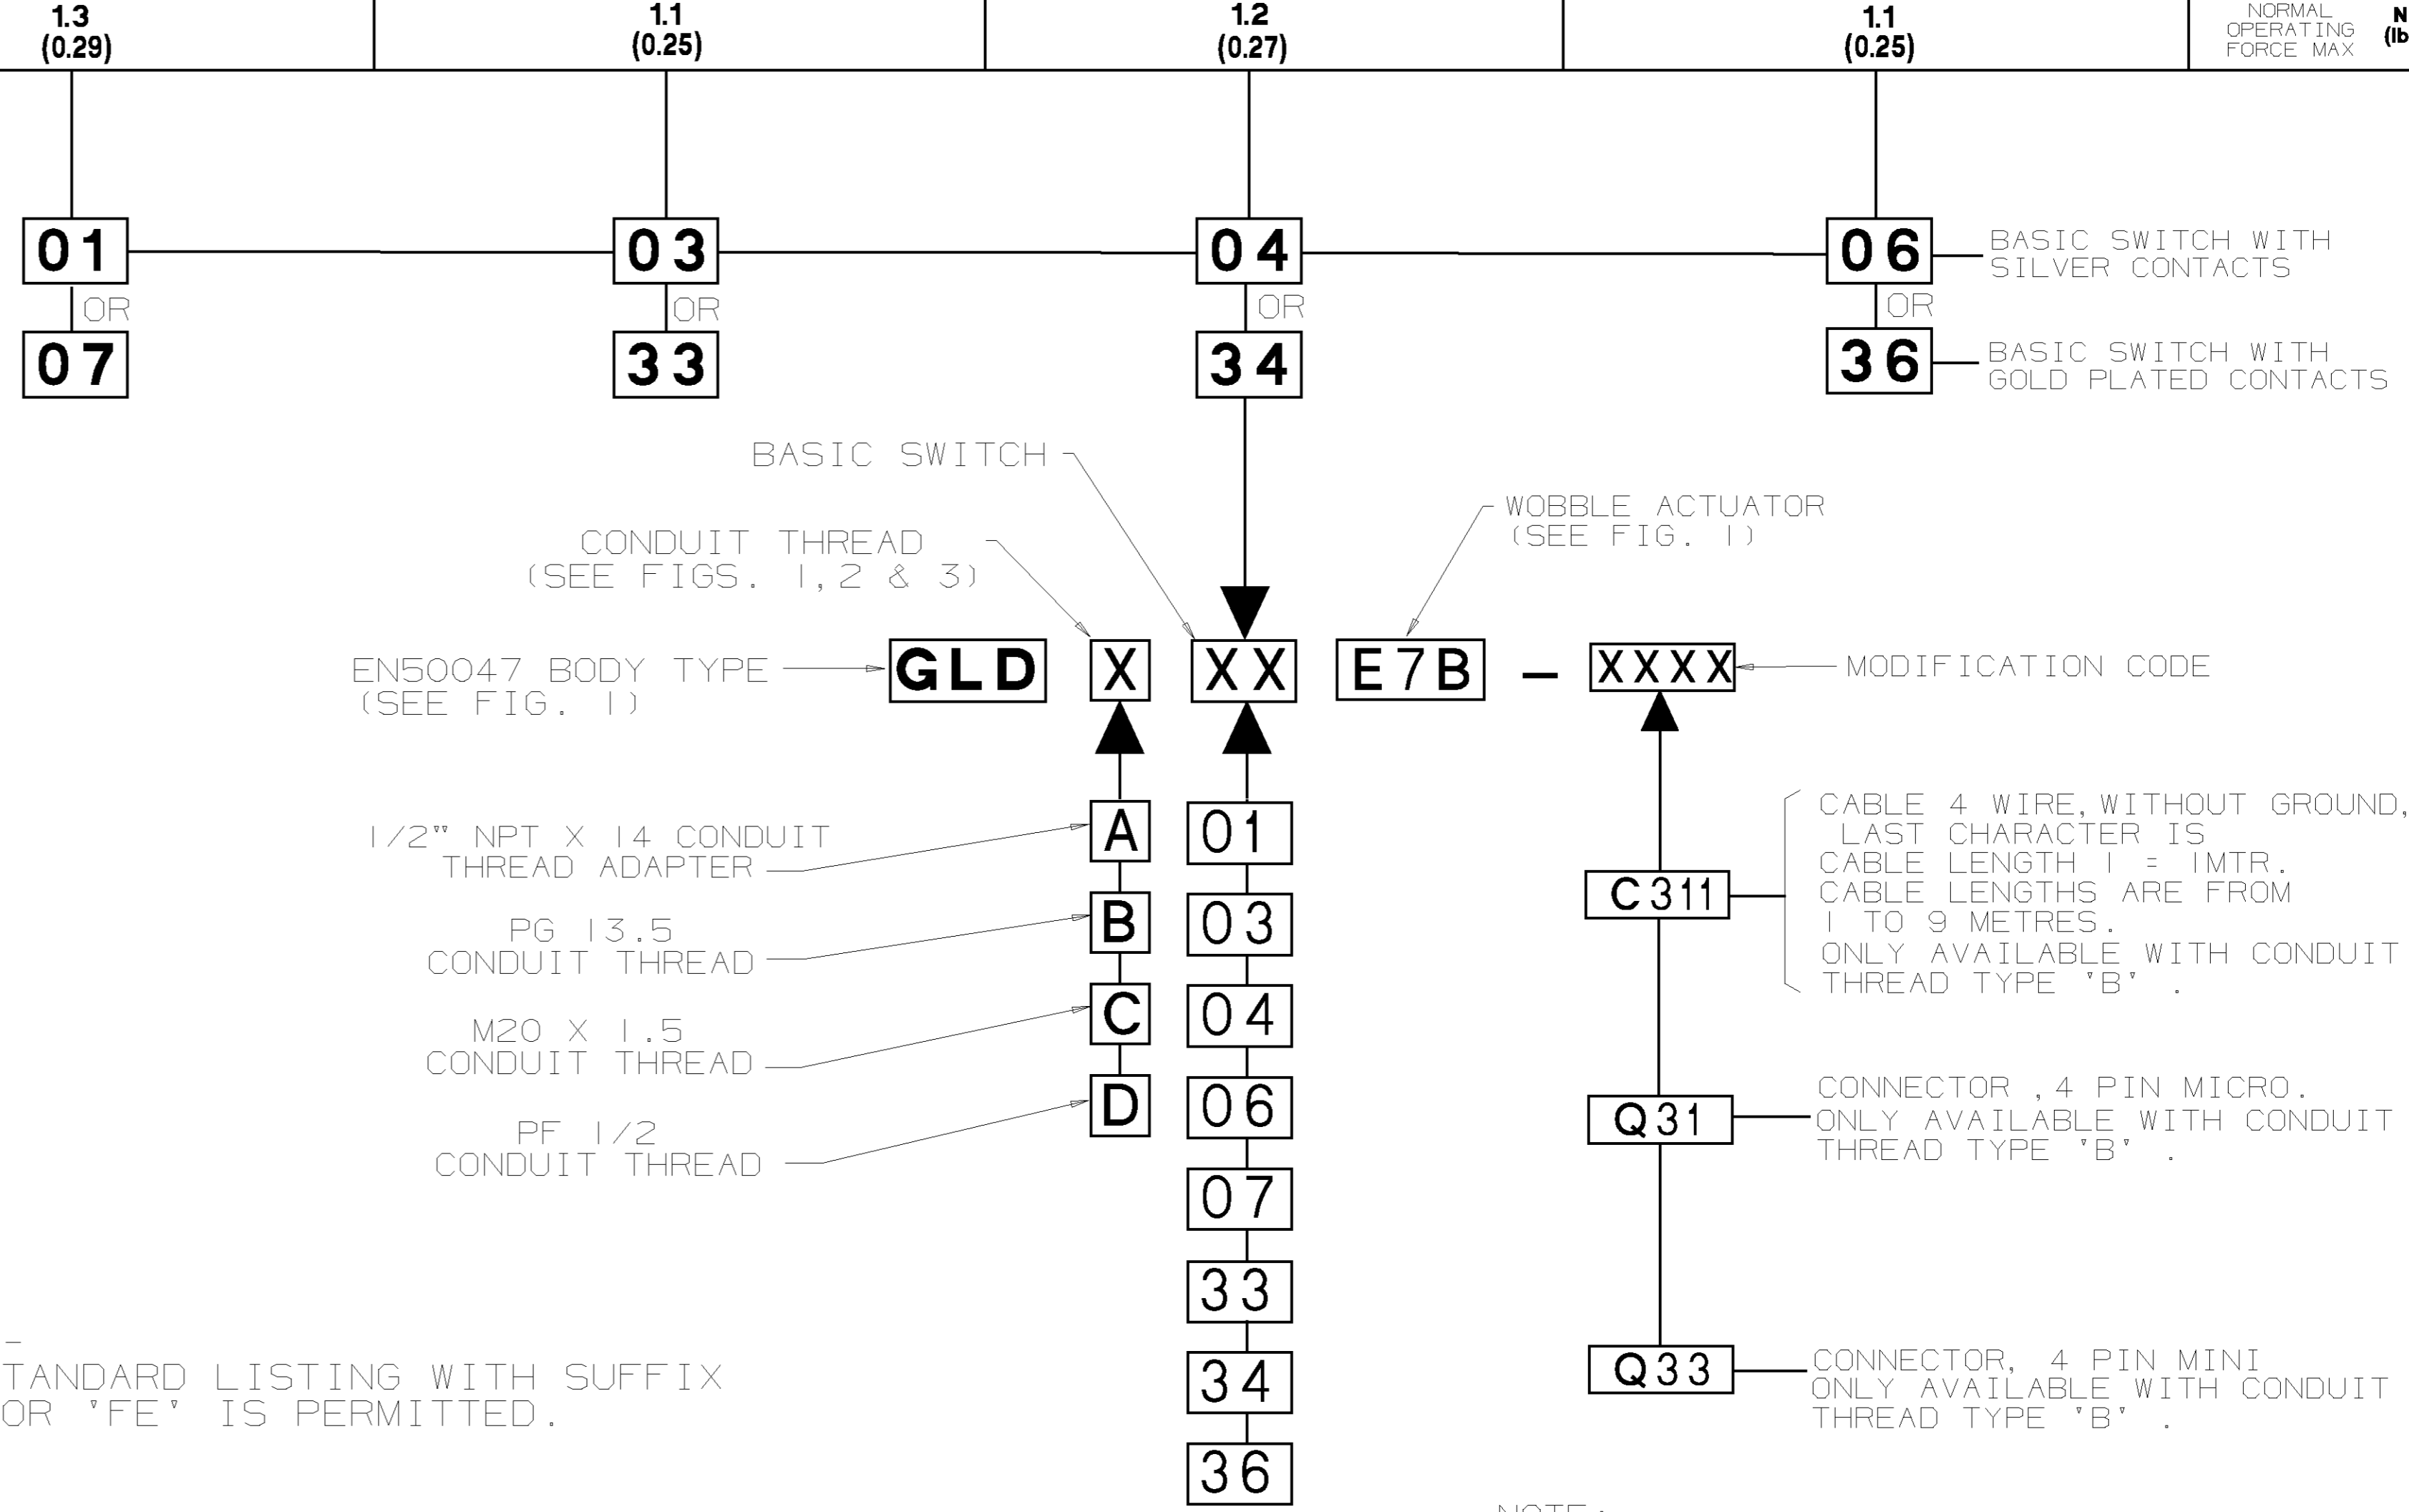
1.3
(0.29)

1.1
(0.25)

1.2
(0.27)

1.1
(0.25)

NORMAL OPERATING FORCE MAX

N
(lb

01
OR
07

03
OR
33

04
OR
34

06
OR
36

BASIC SWITCH WITH SILVER CONTACTS

BASIC SWITCH WITH GOLD PLATED CONTACTS

BASIC SWITCH

CONDUIT THREAD
(SEE FIGS. 1,2 & 3)

WOBBLE ACTUATOR
(SEE FIG. 1)

EN50047 BODY TYPE
(SEE FIG. 1)

GLD X XX E7B – XXXX

MODIFICATION CODE

1/2" NPT X 14 CONDUIT THREAD ADAPTER

A

PG 13.5 CONDUIT THREAD

B

M20 X 1.5 CONDUIT THREAD

C

PF 1/2 CONDUIT THREAD

D

01
03
04
06
07
33
34
36

C311

CABLE 4 WIRE, WITHOUT GROUND, LAST CHARACTER IS CABLE LENGTH 1 = 1MTR. CABLE LENGTHS ARE FROM 1 TO 9 METRES. ONLY AVAILABLE WITH CONDUIT THREAD TYPE "B" .

Q31

CONNECTOR ,4 PIN MICRO. ONLY AVAILABLE WITH CONDUIT THREAD TYPE "B" .

Q33

CONNECTOR, 4 PIN MINI ONLY AVAILABLE WITH CONDUIT THREAD TYPE "B" .

TANDARD LISTING WITH SUFFIX
OR "FE" IS PERMITTED.

NOTE: